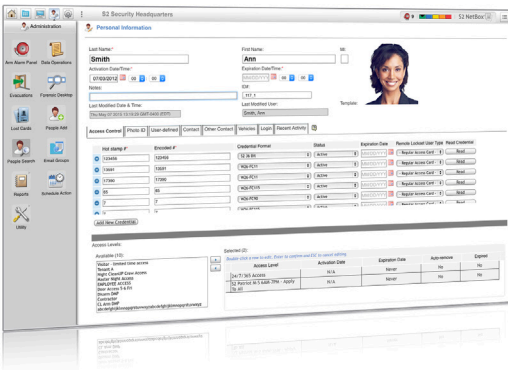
S2 Security Headquarters

S2 NetBox

Administration

Arm Alarm Panel

Data Operations

Evacuations

Forensic Desktop

Load Cards

People Add

People Search

Email Groups

Reports

Schedule Action

Utility

Personal Information

Last Name:*

Smith

First Name:

Ann

MI:

Activation Date/Time:*

07/03/2012

00

00

Expiration Date/Time:*

00

00

Notes:

ID#:

117_1

Last Modified Date & Time:

Thu May 07 2013 12:10:29 GMT-0400 (EDT)

Last Modified User:

Smith, Ann

Template:

Access Control | Photo ID | User-defined | Contact | Other Contact | Vehicles | Login | Recent Activity

| | Hot stamp #* | Encoded #* | Credential Format | Status | Expiration Date | Remote Lockset User Type | Read Credential |
|---|---|---|---|---|---|---|---|
| | 132456 | 132456 | 32 26 Bit | Active | | Regular Access Card | Read |
| | 13001 | 13001 | HQ8-PC11 | Active | | Regular Access Card | Read |
| | 17390 | 17390 | HQ8-PC11 | Active | | Regular Access Card | Read |
| | 55 | 55 | HQ8-PC15 | Active | | Regular Access Card | Read |
| | 7 | 7 | HQ8-PC16 | Active | | Regular Access Card | Read |
| | 8 | 8 | | | | | |

Add New Credential

Access Levels:

Available (10):

Vedor - limited time access
Tenant A
High Clear/IP Exec Access
Retail Night access
EMPLOYEE ACCESS
Door Access 5 & FI
Bloom SMP
Contractor
CL-Arm-SMP
abcdefghijklmnopqrstuvwxyzabcdefghijklmnopqrstuvwxyz

Selected (2):

Double-click a row to edit. Press tab to move between fields.

| Access Level | Activation Date | Expiration Date | Auto-remove | Expired |
|---|---|---|---|---|
| 24/7/ tech Access | N/A | Never | No | No |
| S2 Restrict All 5 Addl-7PM - Apply To All | N/A | Never | No | No |